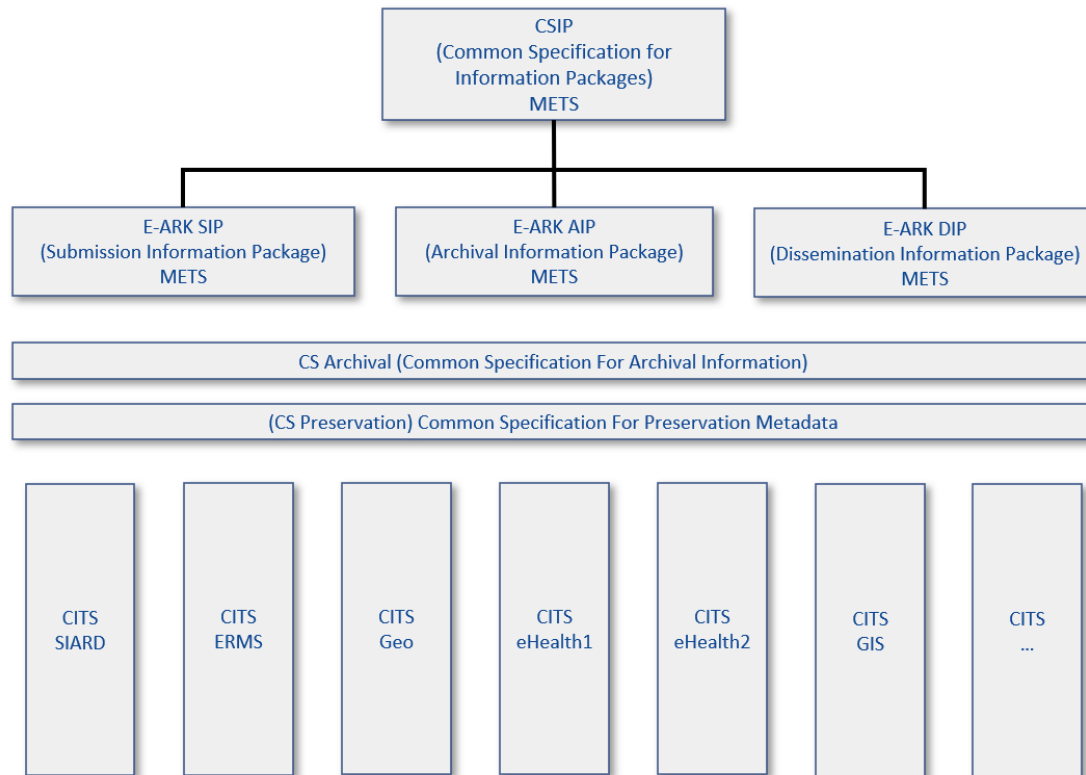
CSIP
(Common Specification for Information Packages)
METS

E-ARK SIP
(Submission Information Package)
METS

E-ARK AIP
(Archival Information Package)
METS

E-ARK DIP
(Dissemination Information Package)
METS

CS Archival (Common Specification For Archival Information)

(CS Preservation) Common Specification For Preservation Metadata

CITS
SIARD

CITS
ERMS

CITS
Geo

CITS
eHealth1

CITS
eHealth2

CITS
GIS

CITS
...